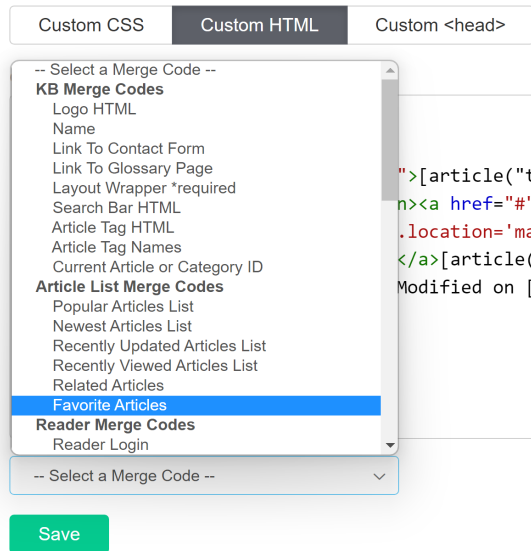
Custom CSS | Custom HTML | Custom <head>

-- Select a Merge Code --
KB Merge Codes
Logo HTML
Name
Link To Contact Form
Link To Glossary Page
Layout Wrapper *required
Search Bar HTML
Article Tag HTML
Article Tag Names
Current Article or Category ID
Article List Merge Codes
Popular Articles List
Newest Articles List
Recently Updated Articles List
Recently Viewed Articles List
Related Articles
Favorite Articles
Reader Merge Codes
Reader Login

">[article("t
n><a href="#'
.location='ma
</a>[article(
Modified on [

-- Select a Merge Code --

Save